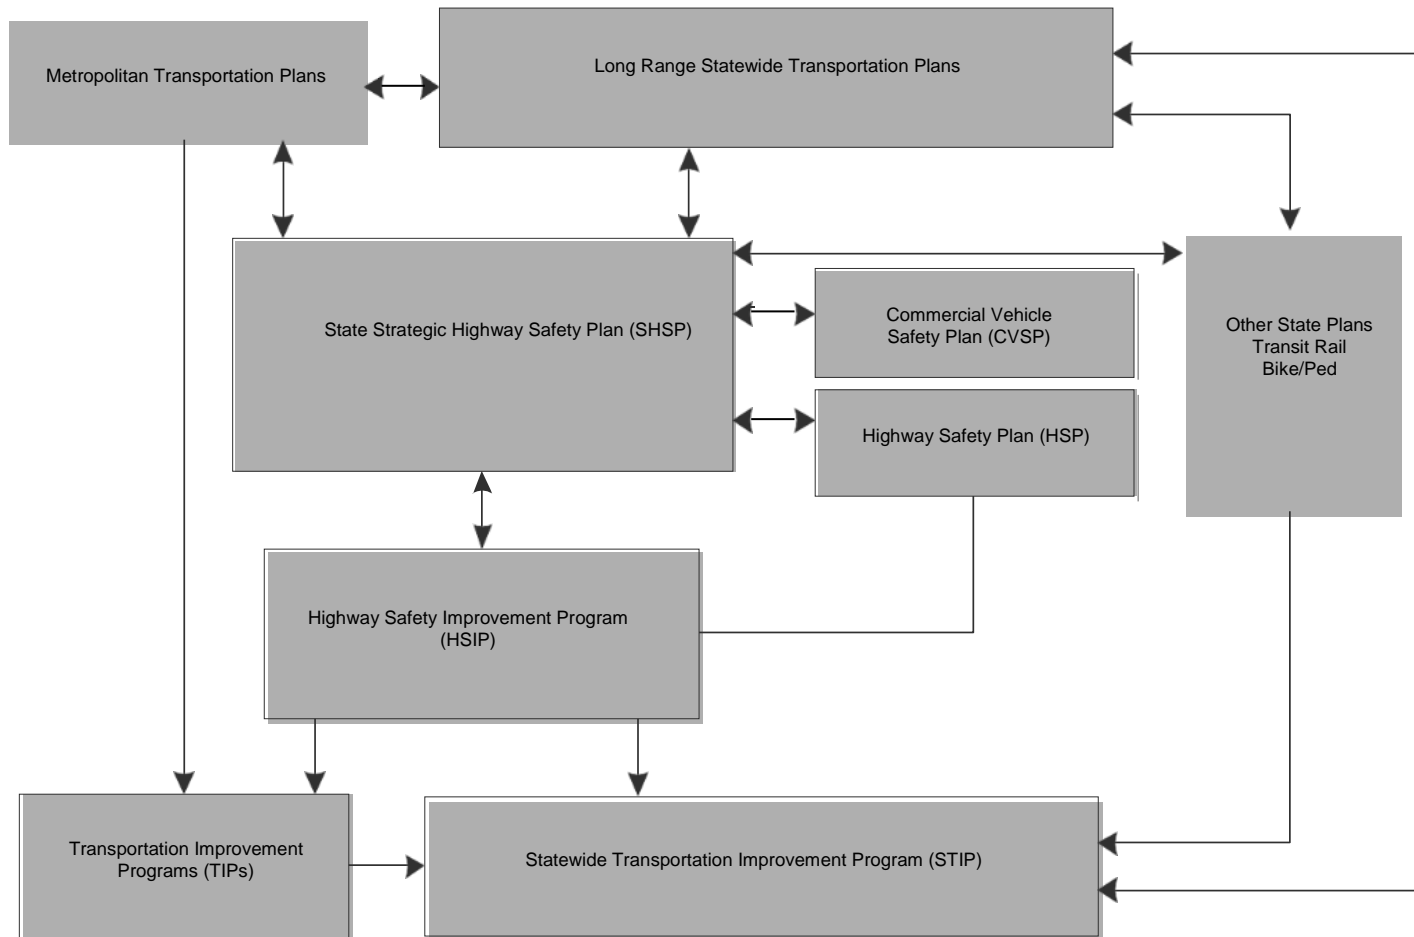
Metropolitan Transportation Plans

Long Range Statewide Transportation Plans

State Strategic Highway Safety Plan (SHSP)

Commercial Vehicle Safety Plan (CVSP)

Other State Plans
Transit Rail
Bike/Ped

Highway Safety Plan (HSP)

Highway Safety Improvement Program (HSIP)

Transportation Improvement Programs (TIPs)

Statewide Transportation Improvement Program (STIP)